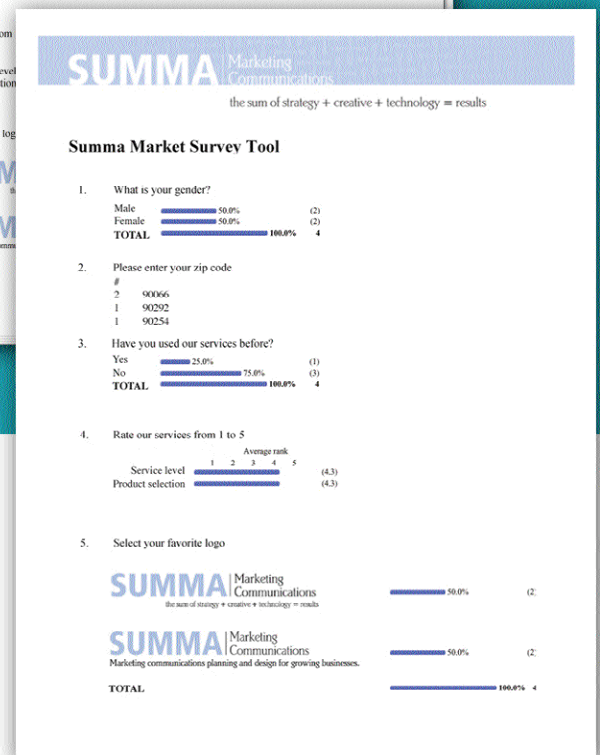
om

evel
tion

log

SUMMA Marketing Communications
the sum of strategy + creative + technology = results

Summa Market Survey Tool

1. What is your gender?

| | | |
|---|---|---|
| Male | 50.0% | (2) |
| Female | 50.0% | (2) |
| TOTAL | 100.0% | 4 |

2. Please enter your zip code

| # | |
|---|---|
| 2 | 90066 |
| 1 | 90292 |
| 1 | 90254 |

3. Have you used our services before?

| | | |
|---|---|---|
| Yes | 25.0% | (1) |
| No | 75.0% | (3) |
| TOTAL | 100.0% | 4 |

4. Rate our services from 1 to 5

Average rank
1 2 3 4 5

| | |
|---|---|
| Service level | (4.3) |
| Product selection | (4.3) |

5. Select your favorite logo

SUMMA Marketing Communications
the sum of strategy + creative + technology = results
50.0% (2)

SUMMA Marketing Communications
Marketing communications planning and design for growing businesses.
50.0% (2)

TOTAL 100.0% 4